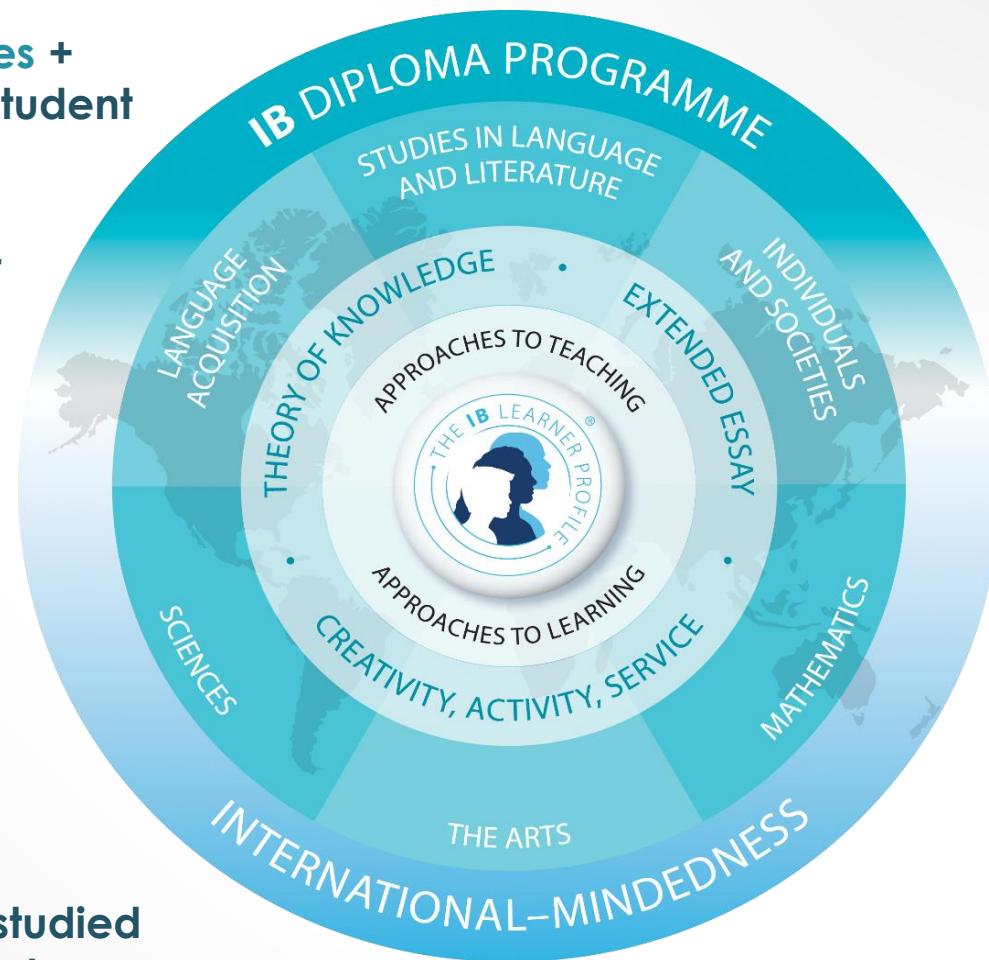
es +
tudent

studied

IB DIPLOMA PROGRAMME

STUDIES IN LANGUAGE AND LITERATURE

INDIVIDUALS AND SOCIETIES

MATHEMATICS

THE ARTS

SCIENCES

LANGUAGE ACQUISITION

THEORY OF KNOWLEDGE

EXTENDED ESSAY

CREATIVITY, ACTIVITY, SERVICE

APPROACHES TO TEACHING

APPROACHES TO LEARNING

THE IB LEARNER PROFILE ®

INTERNATIONAL–MINDEDNESS